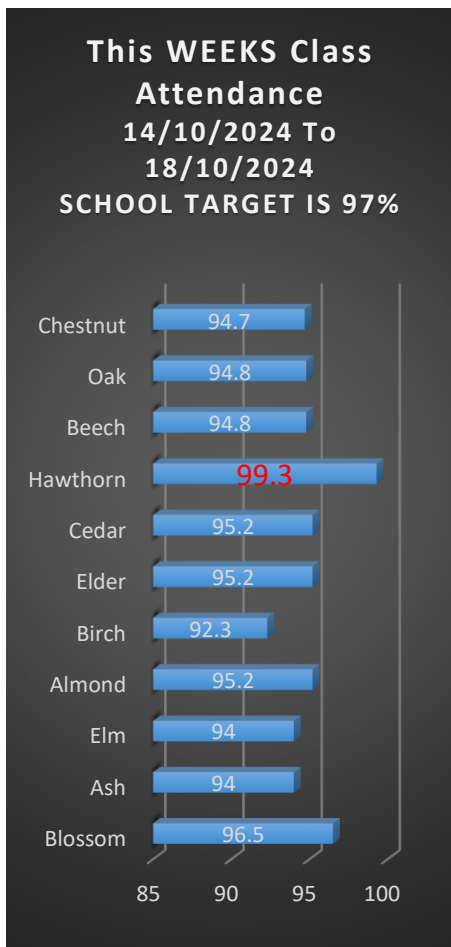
This WEEKS Class Attendance
14/10/2024 To 18/10/2024
SCHOOL TARGET IS 97%

| Class | Attendance |
|---|---|
| Chestnut | 94.7 |
| Oak | 94.8 |
| Beech | 94.8 |
| Hawthorn | 99.3 |
| Cedar | 95.2 |
| Elder | 95.2 |
| Birch | 92.3 |
| Almond | 95.2 |
| Elm | 94 |
| Ash | 94 |
| Blossom | 96.5 |

85 90 95 100